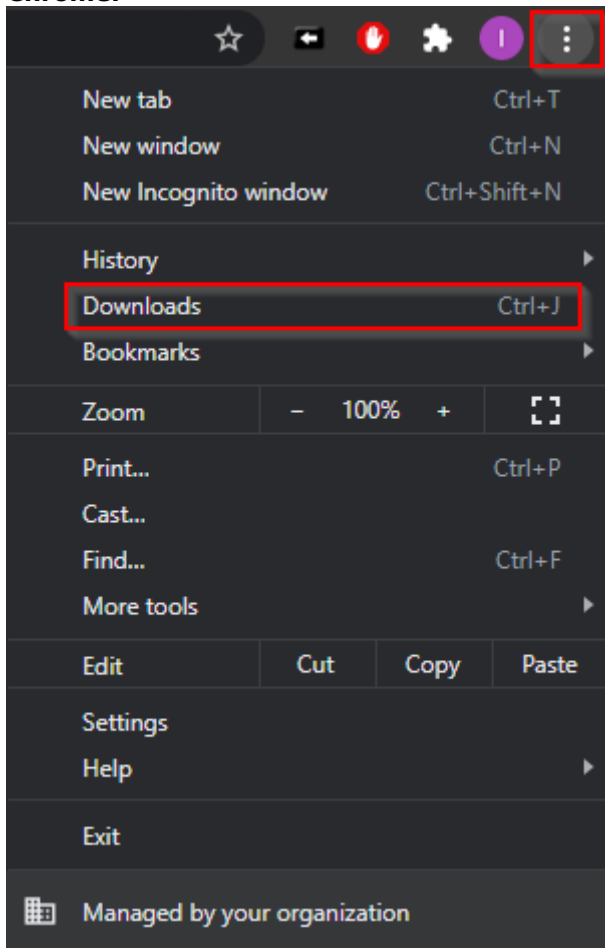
Chrome:

I

New tab Ctrl+T
New window Ctrl+N
New Incognito window Ctrl+Shift+N

History
Downloads Ctrl+J
Bookmarks

Zoom − 100% +

Print... Ctrl+P
Cast...
Find... Ctrl+F
More tools

Edit Cut Copy Paste

Settings
Help

Exit

Managed by your organization